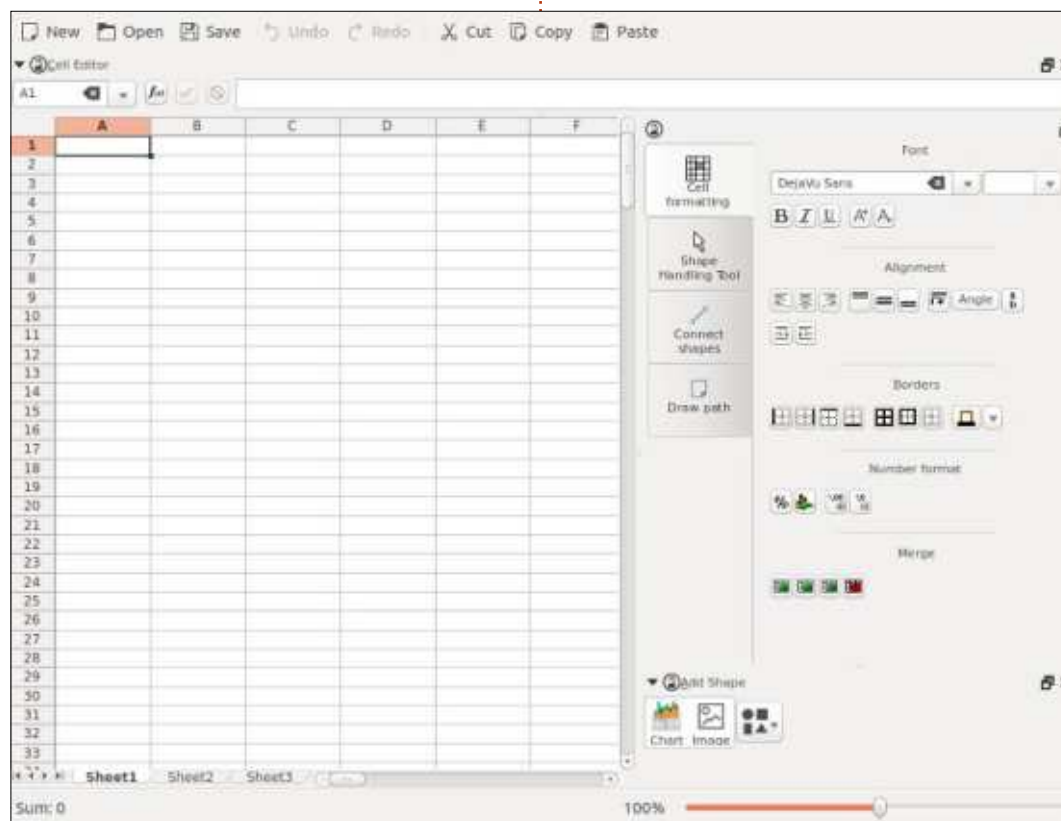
New Open Save Undo Redo Cut Copy Paste

Cell Editor

A1

| | A | B | C | D | E | F |
|---|---|---|---|---|---|---|
| 1 | | | | | | |
| 2 | | | | | | |
| 3 | | | | | | |
| 4 | | | | | | |
| 5 | | | | | | |
| 6 | | | | | | |
| 7 | | | | | | |
| 8 | | | | | | |
| 9 | | | | | | |
| 10 | | | | | | |
| 11 | | | | | | |
| 12 | | | | | | |
| 13 | | | | | | |
| 14 | | | | | | |
| 15 | | | | | | |
| 16 | | | | | | |
| 17 | | | | | | |
| 18 | | | | | | |
| 19 | | | | | | |
| 20 | | | | | | |
| 21 | | | | | | |
| 22 | | | | | | |
| 23 | | | | | | |
| 24 | | | | | | |
| 25 | | | | | | |
| 26 | | | | | | |
| 27 | | | | | | |
| 28 | | | | | | |
| 29 | | | | | | |
| 30 | | | | | | |
| 31 | | | | | | |
| 32 | | | | | | |
| 33 | | | | | | |

Sheet1 Sheet2 Sheet3

Cell formatting

Shape Handling Tool

Connect shapes

Draw path

Font

DejaVu Sans

B I U

Alignment

Angle

Borders

Number format

Merge

Add Shape

Chart Image

Sum: 0

100%